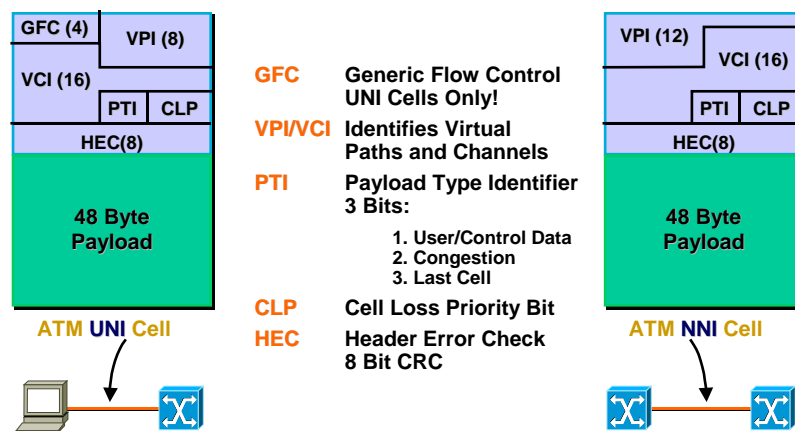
GFC (4)
VPI (8)
VCI (16)
PTI
CLP
HEC(8)
48 Byte Payload
ATM UNI Cell

GFC Generic Flow Control UNI Cells Only!
VPI/VCI Identifies Virtual Paths and Channels
PTI Payload Type Identifier 3 Bits:
1. User/Control Data
2. Congestion
3. Last Cell
CLP Cell Loss Priority Bit
HEC Header Error Check 8 Bit CRC

VPI (12)
VCI (16)
PTI
CLP
HEC(8)
48 Byte Payload
ATM NNI Cell